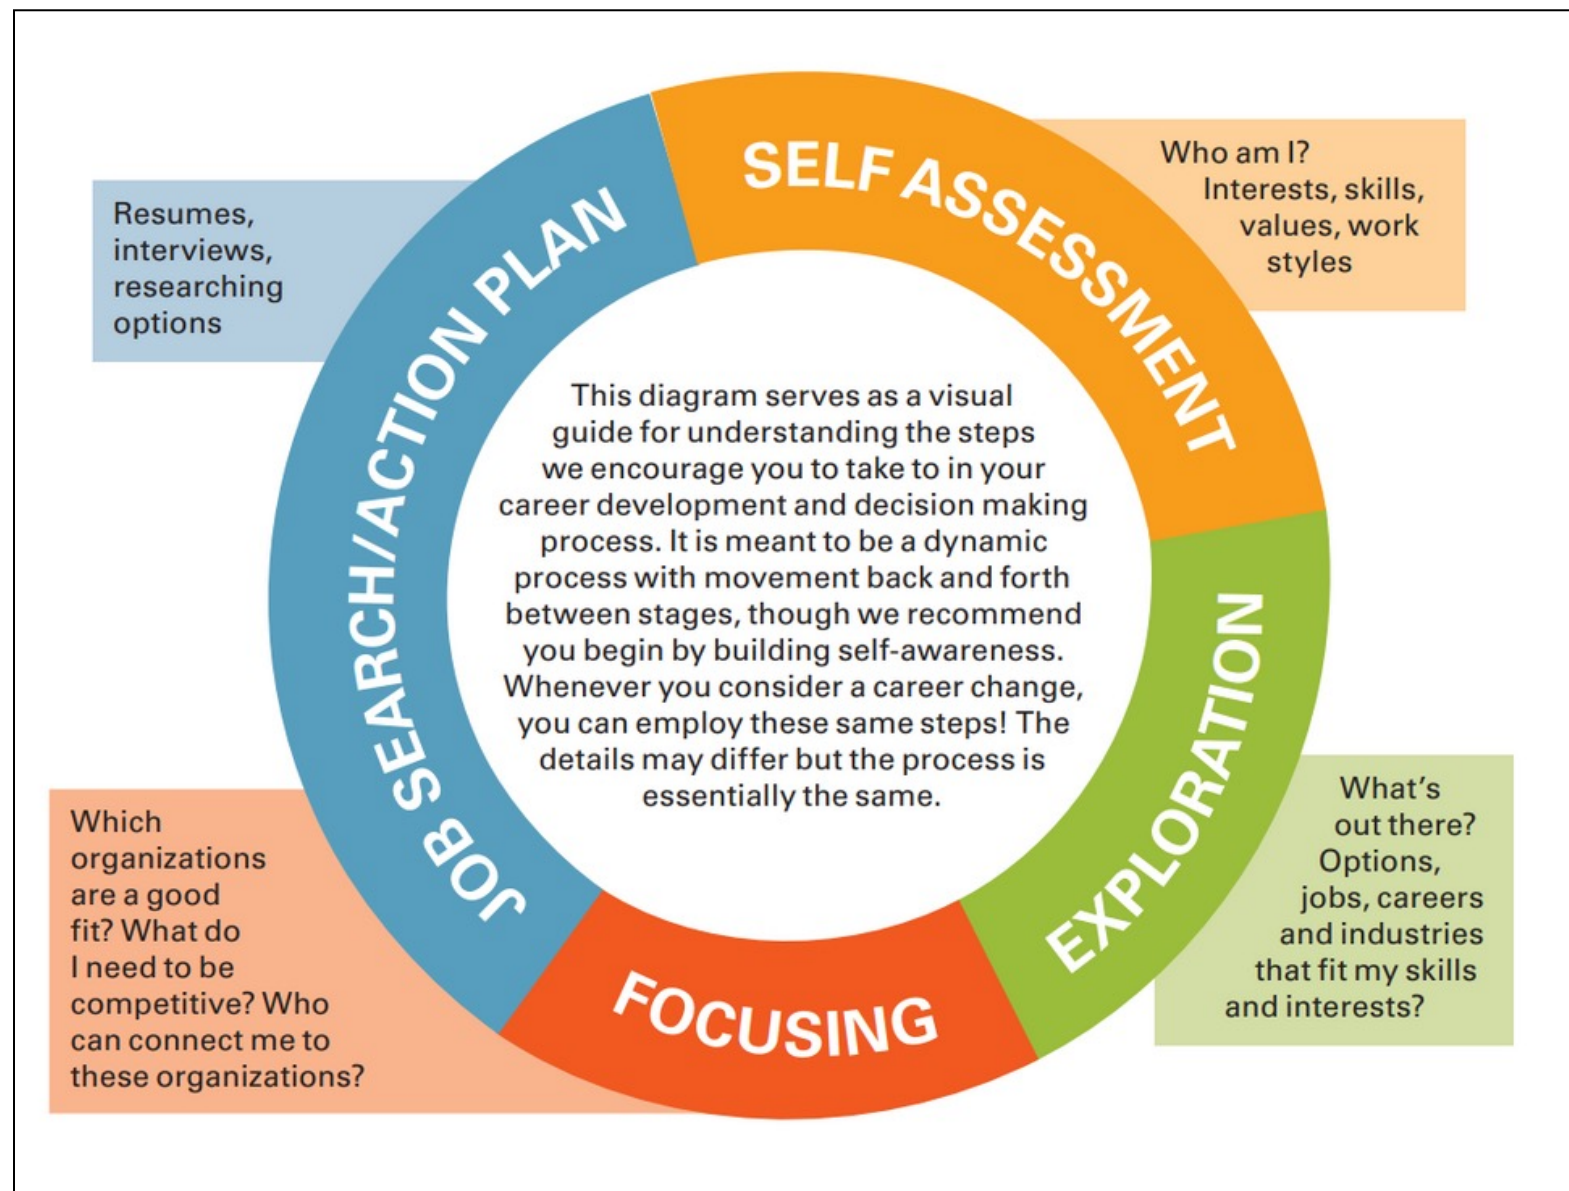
Resumes, interviews, researching options

JOB SEARCH/ACTION PLAN

SELF ASSESSMENT

Who am I? Interests, skills, values, work styles

This diagram serves as a visual guide for understanding the steps we encourage you to take to in your career development and decision making process. It is meant to be a dynamic process with movement back and forth between stages, though we recommend you begin by building self-awareness. Whenever you consider a career change, you can employ these same steps! The details may differ but the process is essentially the same.

EXPLORATION

What's out there? Options, jobs, careers and industries that fit my skills and interests?

FOCUSING

Which organizations are a good fit? What do I need to be competitive? Who can connect me to these organizations?